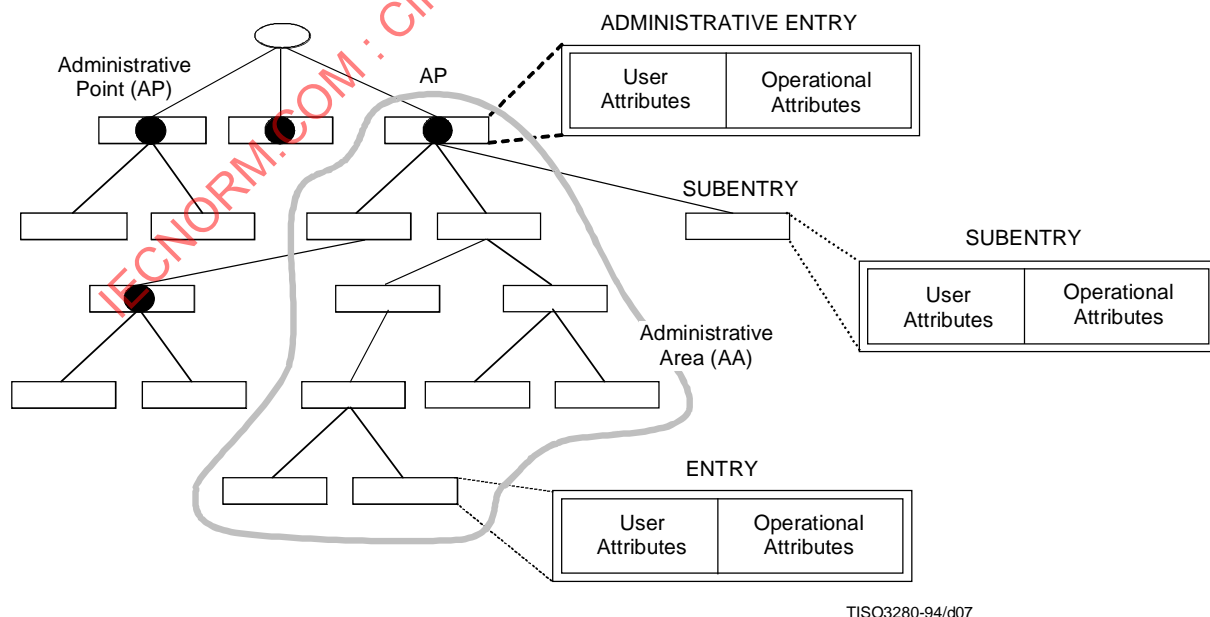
IECNORM.COM : Cli

Administrative Point (AP)

AP

ADMINISTRATIVE ENTRY

| User Attributes | Operational Attributes |
|---|---|

SUBENTRY

SUBENTRY

| User Attributes | Operational Attributes |
|---|---|

Administrative Area (AA)

ENTRY

| User Attributes | Operational Attributes |
|---|---|

TISO3280-94/d07